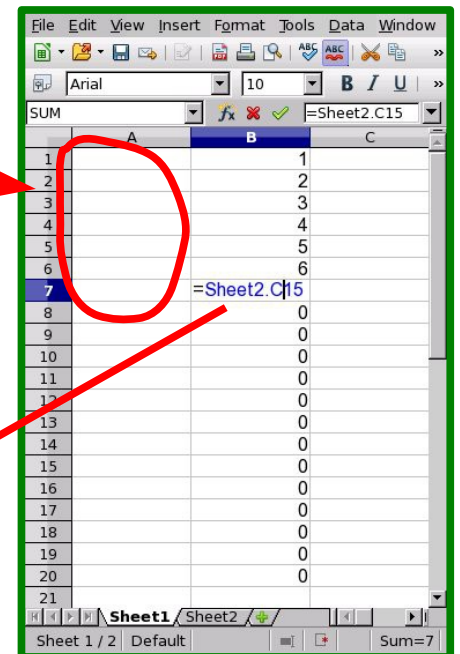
File Edit View Insert Format Tools Data Window

Arial 10 B I U

SUM =Sheet2.C15

| | A | B | C |
|---|---|---|---|
| 1 | | 1 | |
| 2 | | 2 | |
| 3 | | 3 | |
| 4 | | 4 | |
| 5 | | 5 | |
| 6 | | 6 | |
| 7 | | =Sheet2.C15 | |
| 8 | | 0 | |
| 9 | | 0 | |
| 10 | | 0 | |
| 11 | | 0 | |
| 12 | | 0 | |
| 13 | | 0 | |
| 14 | | 0 | |
| 15 | | 0 | |
| 16 | | 0 | |
| 17 | | 0 | |
| 18 | | 0 | |
| 19 | | 0 | |
| 20 | | 0 | |
| 21 | | | |

Sheet1 Sheet2

Sheet 1 / 2 Default Sum=7